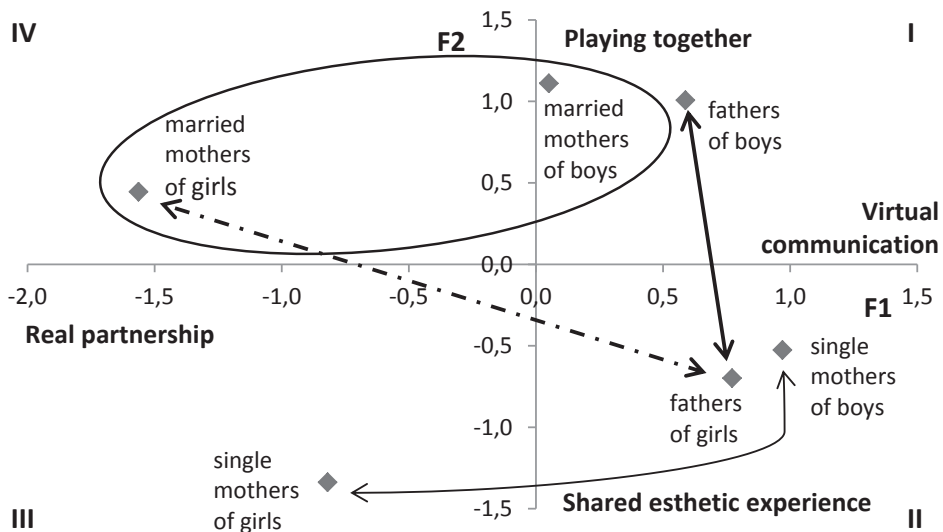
IV

F2

1,5

Playing together

I

married mothers of girls

married mothers of boys

1,0

fathers of boys

0,5

Virtual communication

0,0

-2,0

-1,5

-1,0

-0,5

0,0

0,5

1,0

1,5

F1

Real partnership

-0,5

single mothers of boys

fathers of girls

-1,0

single mothers of girls

-1,5

Shared esthetic experience

III

II